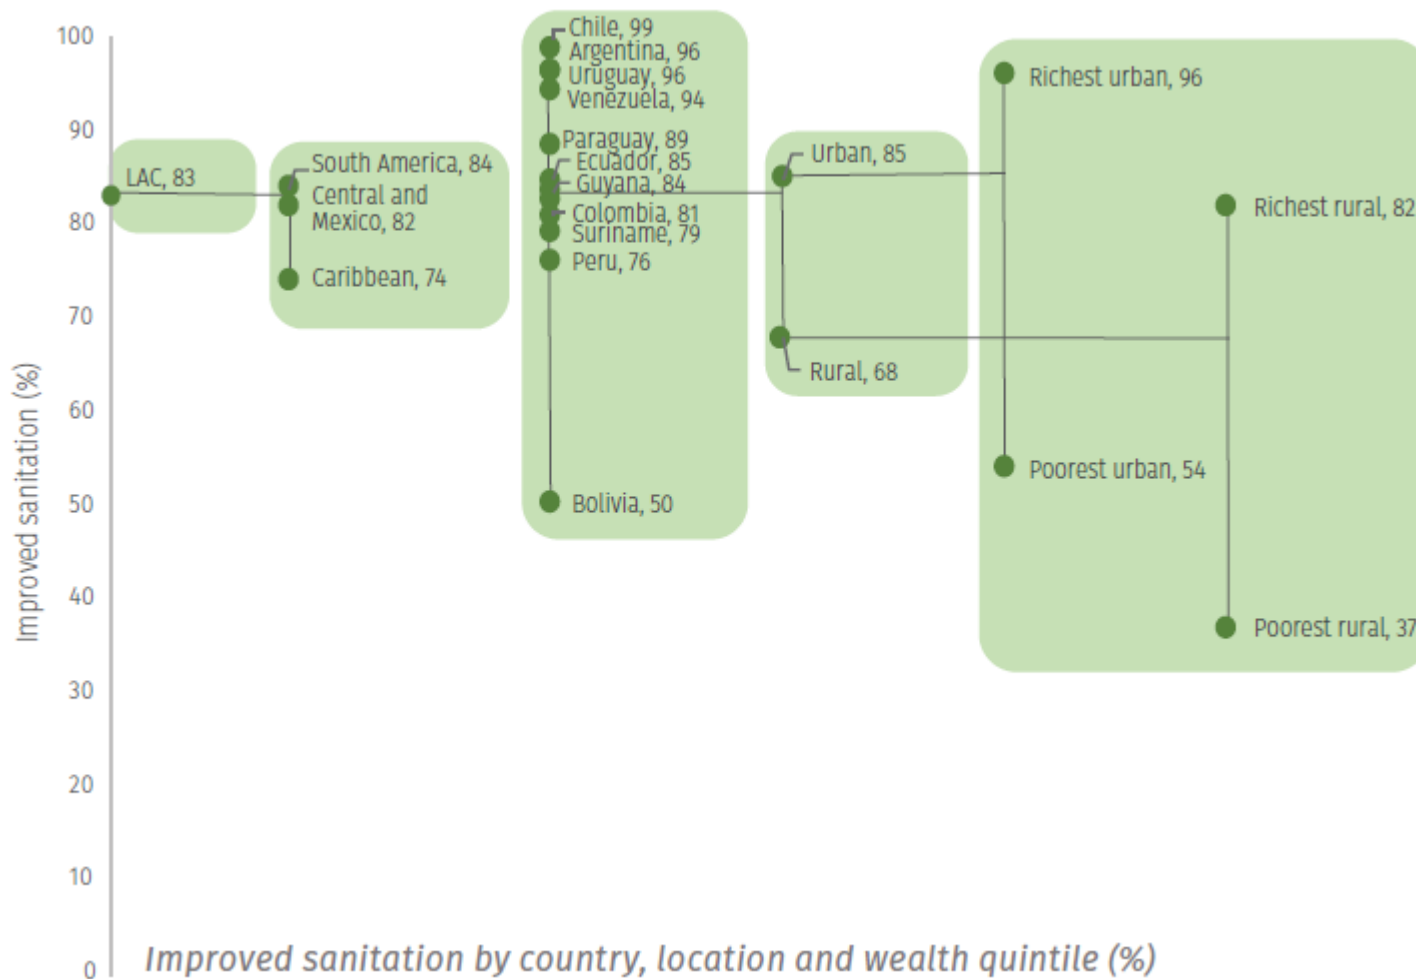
100
90
80
70
60
50
40
30
20
10
0

Improved sanitation (%)

LAC, 83

South America, 84
Central and Mexico, 82
Caribbean, 74

Chile, 99
Argentina, 96
Uruguay, 96
Venezuela, 94
Paraguay, 89
Ecuador, 85
Guyana, 84
Colombia, 81
Suriname, 79
Peru, 76
Bolivia, 50

Urban, 85
Rural, 68

Richest urban, 96
Richest rural, 82
Poorest urban, 54
Poorest rural, 37

Improved sanitation by country, location and wealth quintile (%)